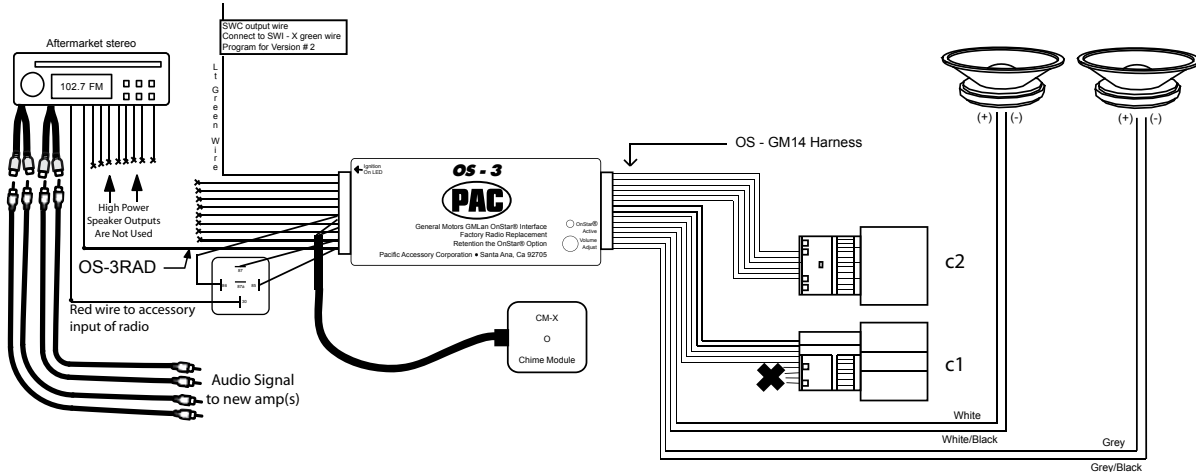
SWC output wire
Connect to SWI - X green wire
Program for Version # 2

Aftermarket stereo

102.7 FM

Lt Green Wire

High Power Speaker Outputs Are Not Used

OS-3RAD

Red wire to accessory input of radio

Ignition On LED

OS - 3

PAC

General Motors GMLan OnStar® Interface
Factory Radio Replacement
Retention the OnStar® Option
Pacific Accessory Corporation • Santa Ana, Ca 92705

OnStar® Active

Volume Adjust

87
87a
30

CM-X
O
Chime Module

Audio Signal to new amp(s)

OS - GM14 Harness

c2

c1

(+) (-)

(+) (-)

White

White/Black

Grey

Grey/Black